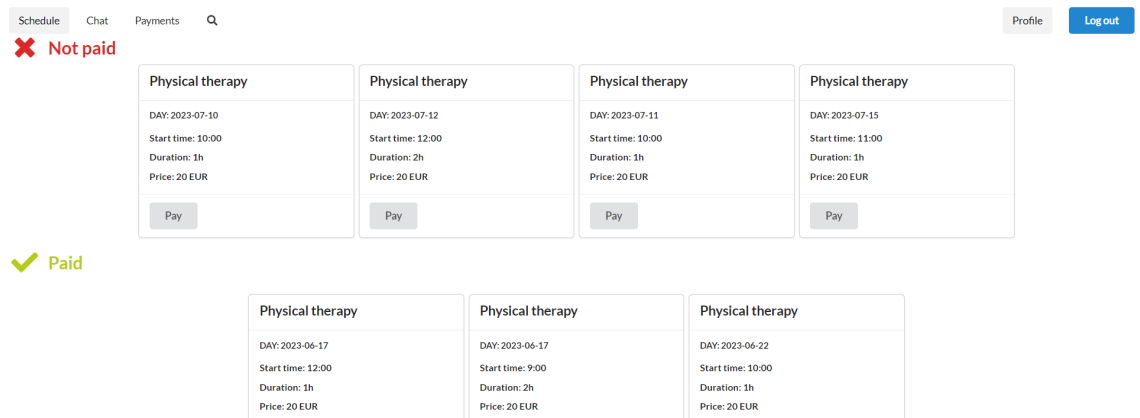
Schedule Chat Payments Profile Log out

Not paid

Physical therapy
DAY: 2023-07-10
Start time: 10:00
Duration: 1h
Price: 20 EUR
Pay

Physical therapy
DAY: 2023-07-12
Start time: 12:00
Duration: 2h
Price: 20 EUR
Pay

Physical therapy
DAY: 2023-07-11
Start time: 10:00
Duration: 1h
Price: 20 EUR
Pay

Physical therapy
DAY: 2023-07-15
Start time: 11:00
Duration: 1h
Price: 20 EUR
Pay

Paid

Physical therapy
DAY: 2023-06-17
Start time: 12:00
Duration: 1h
Price: 20 EUR

Physical therapy
DAY: 2023-06-17
Start time: 9:00
Duration: 2h
Price: 20 EUR

Physical therapy
DAY: 2023-06-22
Start time: 10:00
Duration: 1h
Price: 20 EUR